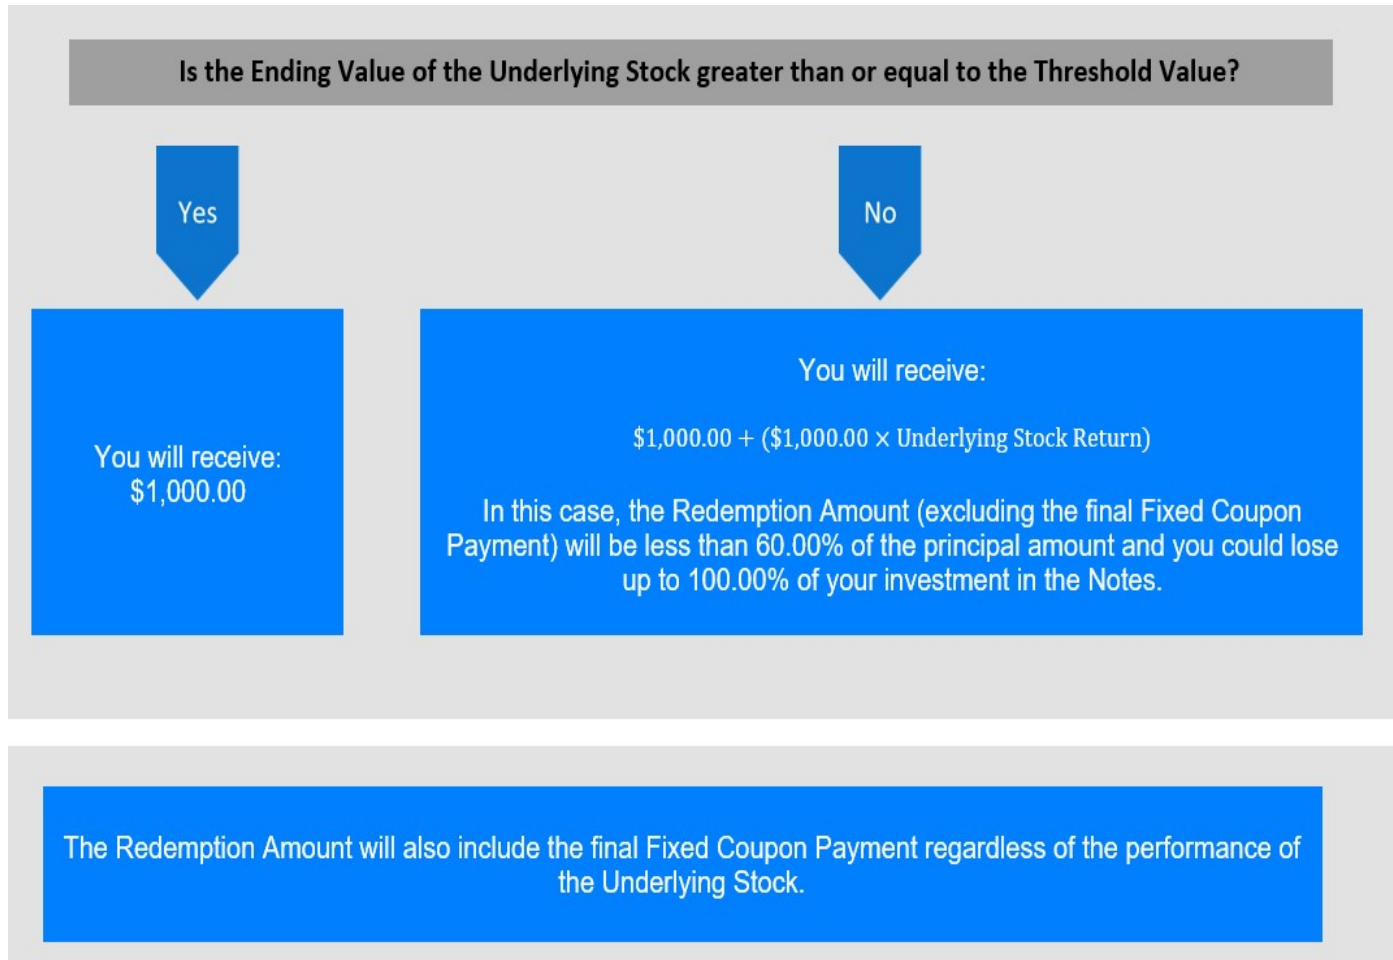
Is the Ending Value of the Underlying Stock greater than or equal to the Threshold Value?

Yes

No

You will receive:
$1,000.00

You will receive:

$\$1{,}000.00 + (\$1{,}000.00 \times \text{Underlying Stock Return})$

In this case, the Redemption Amount (excluding the final Fixed Coupon Payment) will be less than 60.00% of the principal amount and you could lose up to 100.00% of your investment in the Notes.

The Redemption Amount will also include the final Fixed Coupon Payment regardless of the performance of the Underlying Stock.